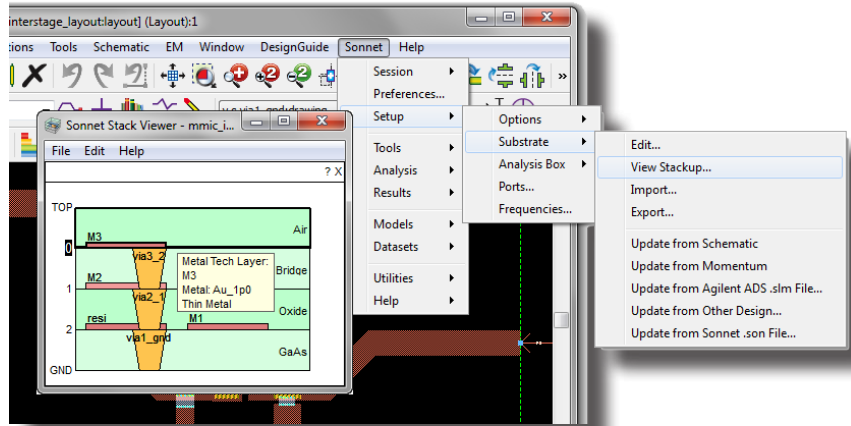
interstage_layout:layout] (Layout):1

tions Tools Schematic EM Window DesignGuide Sonnet Help

Sonnet Stack Viewer - mmic_i...

File Edit Help

? X

TOP

Air

0 M3

via3_2

Bridge

M2

Metal Tech Layer:
M3
Metal: Au_1p0
Thin Metal

1

via2_1

Oxide

2 resi

M1

via1_gnd

GaAs

GND

Session
Preferences...
Setup
Tools
Analysis
Results
Models
Datasets
Utilities
Help

Options
Substrate
Analysis Box
Ports...
Frequencies...

Edit...
View Stackup...
Import...
Export...
Update from Schematic
Update from Momentum
Update from Agilent ADS .slm File...
Update from Other Design...
Update from Sonnet .son File...